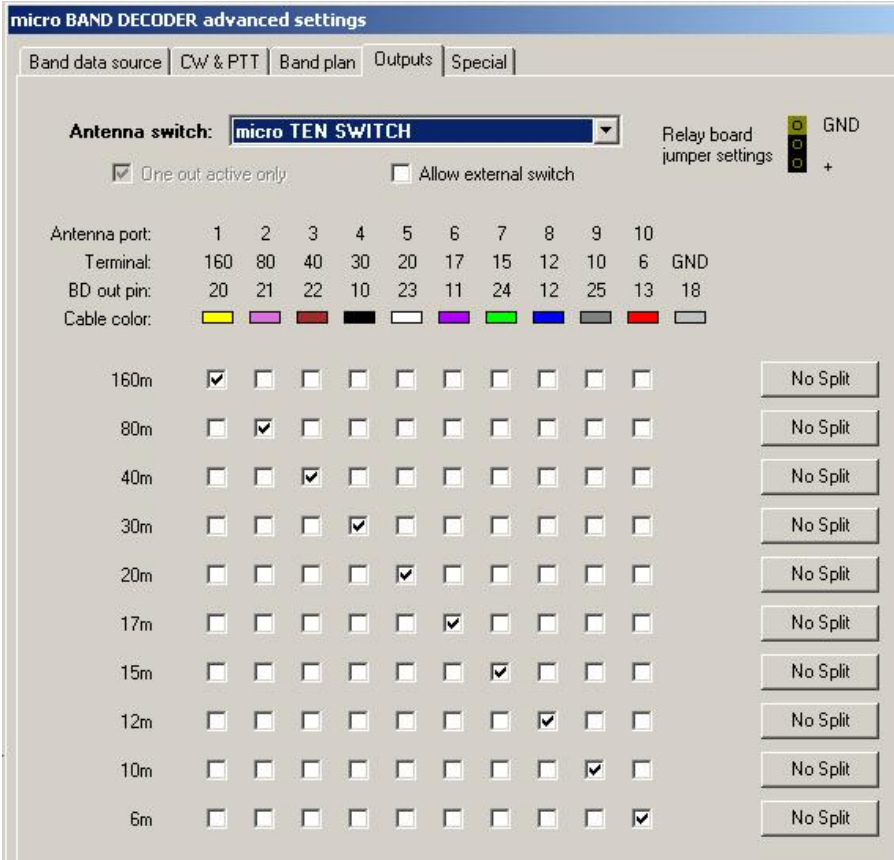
micro BAND DECODER advanced settings

Band data source | CW & PTT | Band plan | Outputs | Special

Antenna switch: micro TEN SWITCH

Relay board jumper settings GND +

One out active only

Allow external switch

| Antenna port: | 1 | 2 | 3 | 4 | 5 | 6 | 7 | 8 | 9 | 10 | |
|---|---|---|---|---|---|---|---|---|---|---|---|
| Terminal: | 160 | 80 | 40 | 30 | 20 | 17 | 15 | 12 | 10 | 6 | GND |
| BD out pin: | 20 | 21 | 22 | 10 | 23 | 11 | 24 | 12 | 25 | 13 | 18 |
| Cable color: | | | | | | | | | | | |

160m No Split
80m No Split
40m No Split
30m No Split
20m No Split
17m No Split
15m No Split
12m No Split
10m No Split
6m No Split